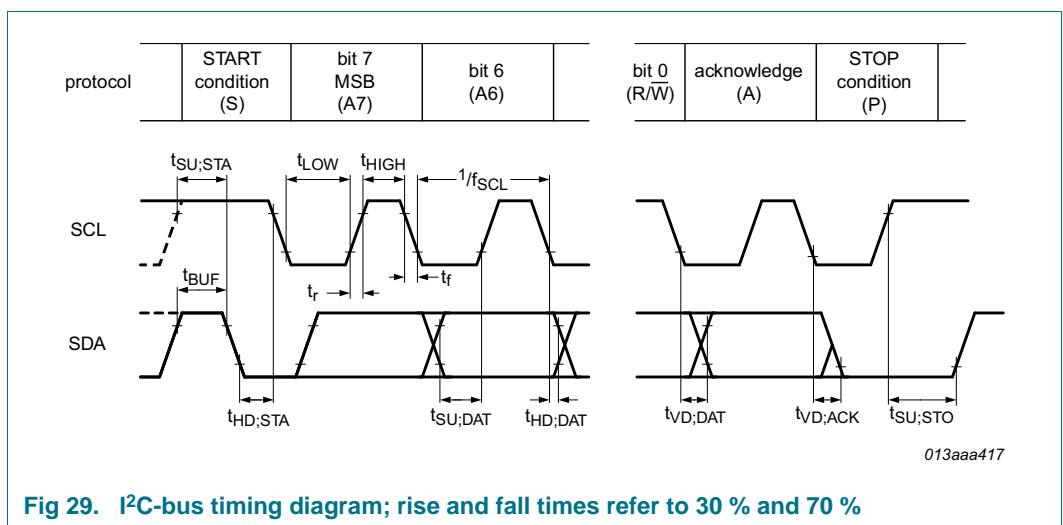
| protocol | START condition (S) | bit 7 MSB (A7) | bit 6 (A6) | | bit 0 $(R/\overline{W})$ | acknowledge (A) | STOP condition (P) |
|---|---|---|---|---|---|---|---|

$t_{SU;STA}$ $t_{LOW}$ $t_{HIGH}$ $1/f_{SCL}$

SCL

$t_{BUF}$ $t_r$ $t_f$

SDA

$t_{HD;STA}$ $t_{SU;DAT}$ $t_{HD;DAT}$ $t_{VD;DAT}$ $t_{VD;ACK}$ $t_{SU;STO}$

013aaa417

Fig 29. I$^2$C-bus timing diagram; rise and fall times refer to 30 % and 70 %